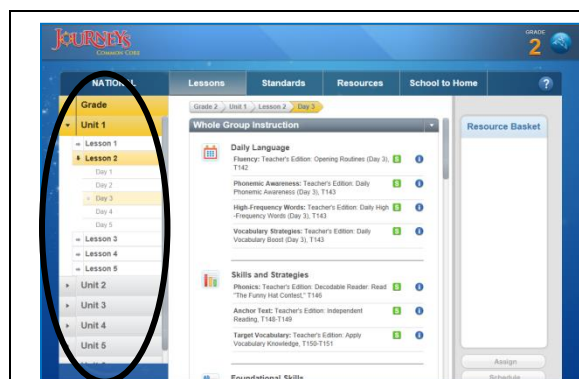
JOURNEYS COMMON CORE

GRADE 2

NATIONAL

Lessons | Standards | Resources | School to Home | ?

Grade
Unit 1
Lesson 1
Lesson 2
Day 1
Day 2
Day 3
Day 4
Day 5
Lesson 3
Lesson 4
Lesson 5
Unit 2
Unit 3
Unit 4
Unit 5

Grade 2 | Unit 1 | Lesson 2 | Day 3

Whole Group Instruction

Daily Language

Fluency: Teacher's Edition: Opening Routines (Day 3), T142

Phonemic Awareness: Teacher's Edition: Daily Phonemic Awareness (Day 3), T143

High-Frequency Words: Teacher's Edition: Daily High-Frequency Words (Day 3), T143

Vocabulary Strategies: Teacher's Edition: Daily Vocabulary Boost (Day 3), T143

Skills and Strategies

Phonics: Teacher's Edition: Decodable Reader: Read "The Funny Hat Contest," T146

Anchor Text: Teacher's Edition: Independent Reading, T148-T149

Target Vocabulary: Teacher's Edition: Apply Vocabulary Knowledge, T150-T151

Foundational Skills

Resource Basket

Assign

Schedule